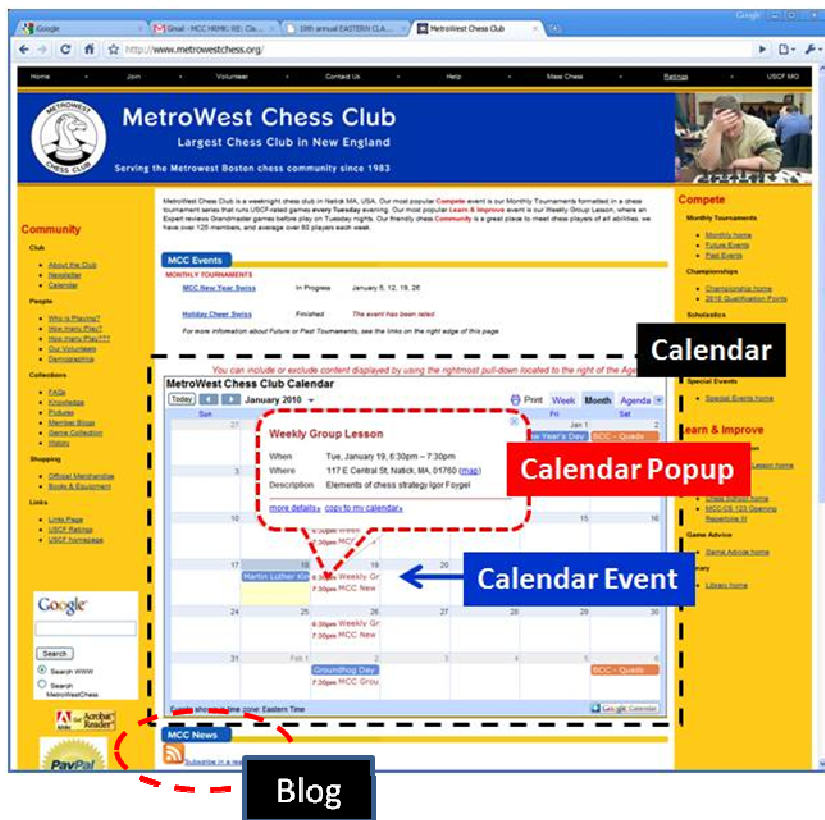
Google | Gmail - MCC HRMG RE: Cla... | 19th annual EASTERN CLA... | MetroWest Chess Club

http://www.metrowestchess.org/

Home | Join | Volunteer | Contact Us | Help | Mass Chess | Ratings | USCF MO

METROWEST CHESS CLUB

MetroWest Chess Club

Largest Chess Club in New England

Serving the Metrowest Boston chess community since 1983

MetroWest Chess Club is a weeknight chess club in Natick MA, USA. Our most popular Compete event is our Monthly Tournaments formatted in a chess tournament series that runs USCF-rated games every Tuesday evening. Our most popular Learn & Improve event is our Weekly Group Lesson, where an Expert reviews Grandmaster games before play on Tuesday nights. Our friendly chess Community is a great place to meet chess players of all abilities; we have over 125 members, and average over 60 players each week.

Community

Club
- About the Club
- Newsletter
- Calendar

People
- Who is Playing?
- How many Play?
- How many Play???
- Our Volunteers
- Demographics

Collections
- FAQs
- Knowledge
- Pictures
- Member Blogs
- Game Collection
- History

Shopping
- Official Merchandise
- Books & Equipment

Links
- Links Page
- USCF Ratings
- USCF homepage

Google
Search
Search WWW
Search MetroWestChess

Get Acrobat Reader

PayPal

MCC Events

MONTHLY TOURNAMENTS

| MCC New Year Swiss | In Progress | January 5, 12, 19, 26 |
|---|---|---|
| Holiday Cheer Swiss | Finished | The event has been rated |

For more information about Future or Past Tournaments, see the links on the right edge of this page

You can include or exclude content displayed by using the rightmost pull-down located to the right of the Age

MetroWest Chess Club Calendar

Today | January 2010 | Print | Week | Month | Agenda

Sun | Fri | Sat

27 | Jan 1 | 2
New Year's Day | BOC - Quads

Weekly Group Lesson

When: Tue, January 19, 6:30pm – 7:30pm
Where: 117 E Central St, Natick, MA, 01760 (map)
Description: Elements of chess strategy Igor Foygel

more details» copy to my calendar»

3 | 10 | 15 | 16
6:30pm Weekly | 7:30pm MCC

17 | 18
Martin Luther King
6:30pm Weekly Gr
7:30pm MCC New

24 | 25 | 26 | 27 | 28 | 29 | 30
6:30pm Weekly Gr
7:30pm MCC New

31 | Feb 1 | 2 | 3 | 4 | 5 | 6
Groundhog Day
7:30pm MCC Grou
BOC - Quads

Events shown in time zone: Eastern Time

Google Calendar

MCC News

Subscribe in a rea

Compete

Monthly Tournaments
- Monthly home
- Future Events
- Past Events

Championships
- Championship home
- 2010 Qualification Points

Scholastics

Special Events
- Special Events home

Learn & Improve

Lesson home

Chess School home
MCC-CS 125 Opening Repertoire III

Game Advice
Game Advice home

Library home

Calendar

Calendar Popup

Calendar Event

Blog